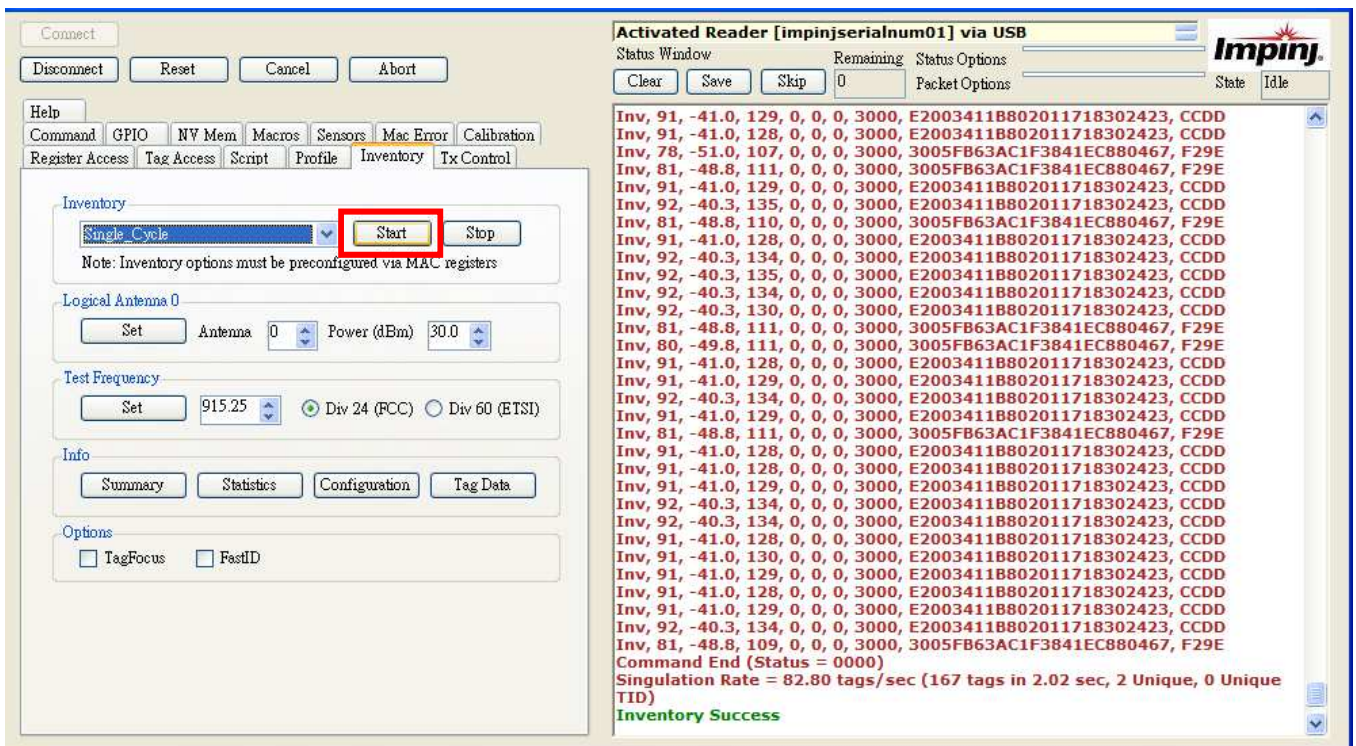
Connect

Disconnect
Reset
Cancel
Abort

Help
Command GPIO NV Mem Macros Sensors Mac Error Calibration
Register Access Tag Access Script Profile Inventory Tx Control

Inventory
Single_Cycle
Start
Stop
Note: Inventory options must be preconfigured via MAC registers

Logical Antenna 0
Set
Antenna 0
Power (dBm) 30.0

Test Frequency
Set
915.25
Div 24 (FCC)
Div 60 (ETSI)

Info
Summary
Statistics
Configuration
Tag Data

Options
TagFocus
FastID

Activated Reader [impinjserialnum01] via USB
Status Window
Remaining
Status Options
Packet Options
Impinj.
Clear
Save
Skip
0
State
Idle

Inv, 91, -41.0, 129, 0, 0, 0, 3000, E2003411B802011718302423, CCDD
Inv, 91, -41.0, 128, 0, 0, 0, 3000, E2003411B802011718302423, CCDD
Inv, 78, -51.0, 107, 0, 0, 0, 3000, 3005FB63AC1F3841EC880467, F29E
Inv, 81, -48.8, 111, 0, 0, 0, 3000, 3005FB63AC1F3841EC880467, F29E
Inv, 91, -41.0, 129, 0, 0, 0, 3000, E2003411B802011718302423, CCDD
Inv, 92, -40.3, 135, 0, 0, 0, 3000, E2003411B802011718302423, CCDD
Inv, 81, -48.8, 110, 0, 0, 0, 3000, 3005FB63AC1F3841EC880467, F29E
Inv, 91, -41.0, 128, 0, 0, 0, 3000, E2003411B802011718302423, CCDD
Inv, 92, -40.3, 134, 0, 0, 0, 3000, E2003411B802011718302423, CCDD
Inv, 92, -40.3, 135, 0, 0, 0, 3000, E2003411B802011718302423, CCDD
Inv, 92, -40.3, 134, 0, 0, 0, 3000, E2003411B802011718302423, CCDD
Inv, 92, -40.3, 130, 0, 0, 0, 3000, E2003411B802011718302423, CCDD
Inv, 81, -48.8, 111, 0, 0, 0, 3000, 3005FB63AC1F3841EC880467, F29E
Inv, 80, -49.8, 111, 0, 0, 0, 3000, 3005FB63AC1F3841EC880467, F29E
Inv, 91, -41.0, 128, 0, 0, 0, 3000, E2003411B802011718302423, CCDD
Inv, 91, -41.0, 129, 0, 0, 0, 3000, E2003411B802011718302423, CCDD
Inv, 92, -40.3, 134, 0, 0, 0, 3000, E2003411B802011718302423, CCDD
Inv, 91, -41.0, 129, 0, 0, 0, 3000, E2003411B802011718302423, CCDD
Inv, 81, -48.8, 111, 0, 0, 0, 3000, 3005FB63AC1F3841EC880467, F29E
Inv, 91, -41.0, 128, 0, 0, 0, 3000, E2003411B802011718302423, CCDD
Inv, 91, -41.0, 128, 0, 0, 0, 3000, E2003411B802011718302423, CCDD
Inv, 91, -41.0, 129, 0, 0, 0, 3000, E2003411B802011718302423, CCDD
Inv, 92, -40.3, 134, 0, 0, 0, 3000, E2003411B802011718302423, CCDD
Inv, 92, -40.3, 134, 0, 0, 0, 3000, E2003411B802011718302423, CCDD
Inv, 91, -41.0, 128, 0, 0, 0, 3000, E2003411B802011718302423, CCDD
Inv, 91, -41.0, 130, 0, 0, 0, 3000, E2003411B802011718302423, CCDD
Inv, 91, -41.0, 129, 0, 0, 0, 3000, E2003411B802011718302423, CCDD
Inv, 91, -41.0, 128, 0, 0, 0, 3000, E2003411B802011718302423, CCDD
Inv, 91, -41.0, 129, 0, 0, 0, 3000, E2003411B802011718302423, CCDD
Inv, 92, -40.3, 134, 0, 0, 0, 3000, E2003411B802011718302423, CCDD
Inv, 81, -48.8, 109, 0, 0, 0, 3000, 3005FB63AC1F3841EC880467, F29E
Command End (Status = 0000)
Singulation Rate = 82.80 tags/sec (167 tags in 2.02 sec, 2 Unique, 0 Unique TID)
Inventory Success